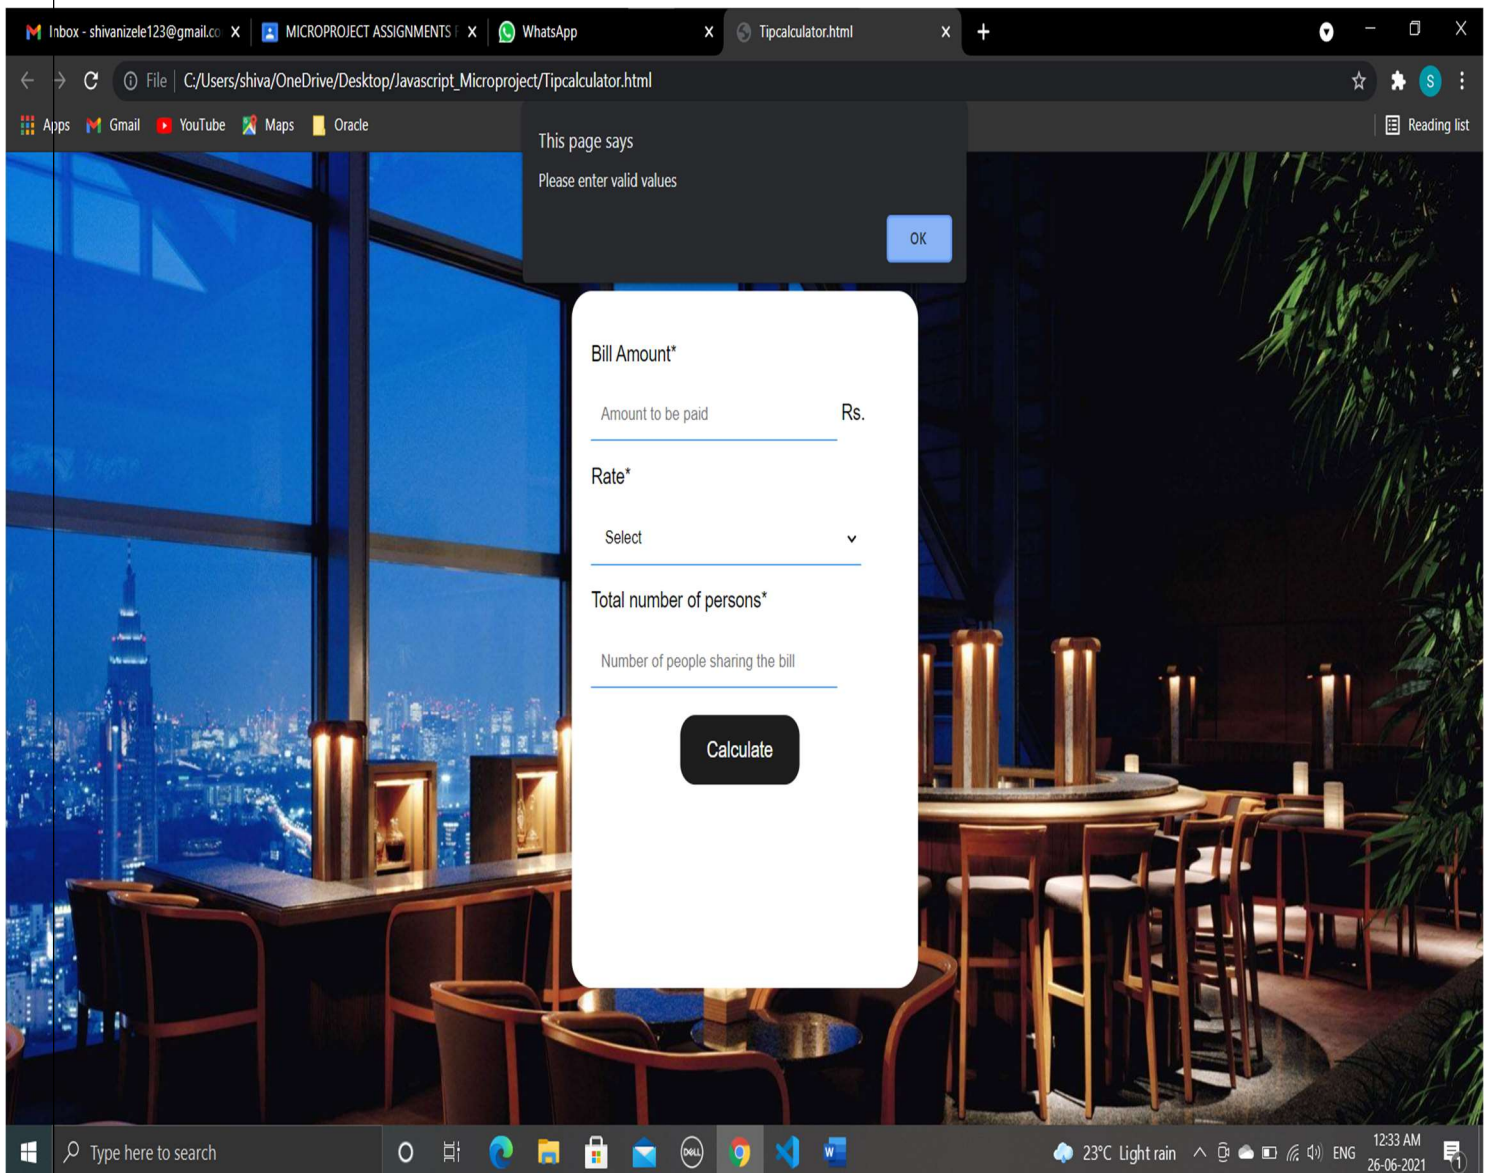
Inbox - shivanizele123@gmail.co X
MICROPROJECT ASSIGNMENTS X
WhatsApp X
Tipcalculator.html X
+

File | C:/Users/shiva/OneDrive/Desktop/Javascript_Microproject/Tipcalculator.html

Apps Gmail YouTube Maps Oracle
Reading list

This page says
Please enter valid values
OK

Bill Amount*
Amount to be paid
Rs.
Rate*
Select
Total number of persons*
Number of people sharing the bill
Calculate

Type here to search
23°C Light rain
ENG
12:33 AM
26-06-2021
1